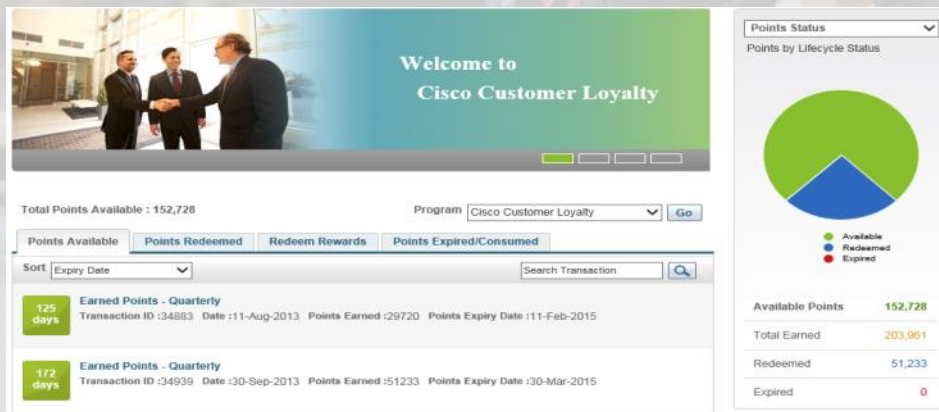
Welcome to
Cisco Customer Loyalty

Total Points Available : 152,728

Program Cisco Customer Loyalty Go

Points Available | Points Redeemed | Redeem Rewards | Points Expired/Consumed

Sort Expiry Date

Search Transaction

125 days
Earned Points - Quarterly
Transaction ID :34883 Date :11-Aug-2013 Points Earned :29720 Points Expiry Date :11-Feb-2015

172 days
Earned Points - Quarterly
Transaction ID :34939 Date :30-Sep-2013 Points Earned :51233 Points Expiry Date :30-Mar-2015

Points Status
Points by Lifecycle Status

Available
Redeemed
Expired

| Available Points | 152,728 |
|---|---|
| Total Earned | 203,961 |
| Redeemed | 51,233 |
| Expired | 0 |